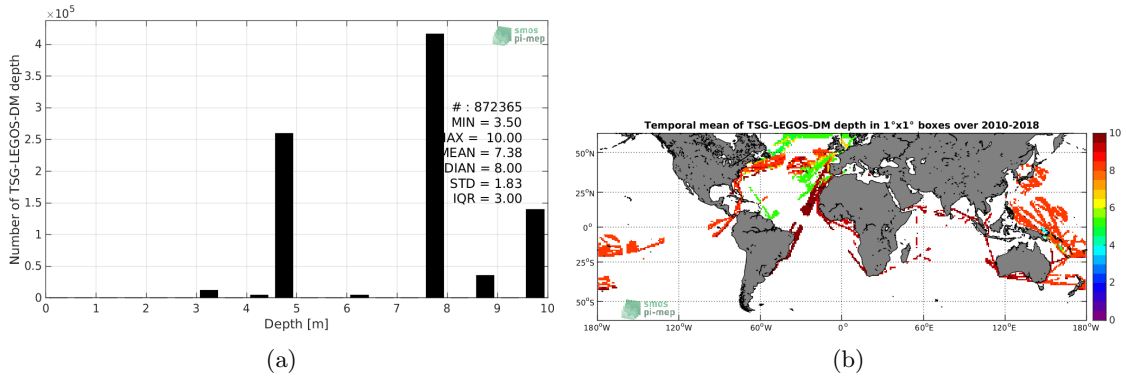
$\times 10^5$

smos pi-mep

Number of TSG-LEGOS-DM depth

4
3.5
3
2.5
2
1.5
1
0.5
0

# : 872365
MIN = 3.50
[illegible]AX = 10.00
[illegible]MEAN = 7.38
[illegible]DIAN = 8.00
STD = 1.83
IQR = 3.00

0 1 2 3 4 5 6 7 8 9 10

Depth [m]

(a)

Temporal mean of TSG-LEGOS-DM depth in 1°x1° boxes over 2010-2018

50°N
25°N
0°
25°S
50°S

180°W 120°W 60°W 0° 60°E 120°E 180°W

smos pi-mep

10
8
6
4
2
0

(b)